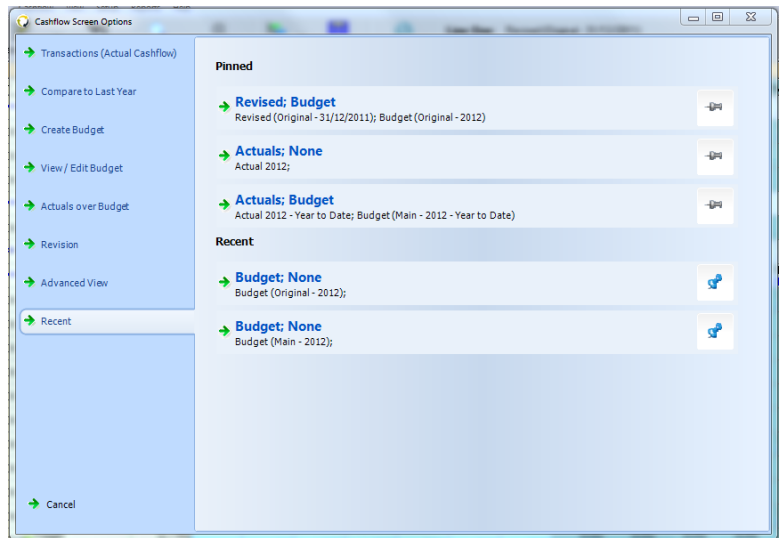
Cashflow Screen Options

Transactions (Actual Cashflow)

Compare to Last Year

Create Budget

View / Edit Budget

Actuals over Budget

Revision

Advanced View

Recent

Cancel

Pinned

Revised; Budget
Revised (Original - 31/12/2011); Budget (Original - 2012)

Actuals; None
Actual 2012;

Actuals; Budget
Actual 2012 - Year to Date; Budget (Main - 2012 - Year to Date)

Recent

Budget; None
Budget (Original - 2012);

Budget; None
Budget (Main - 2012);